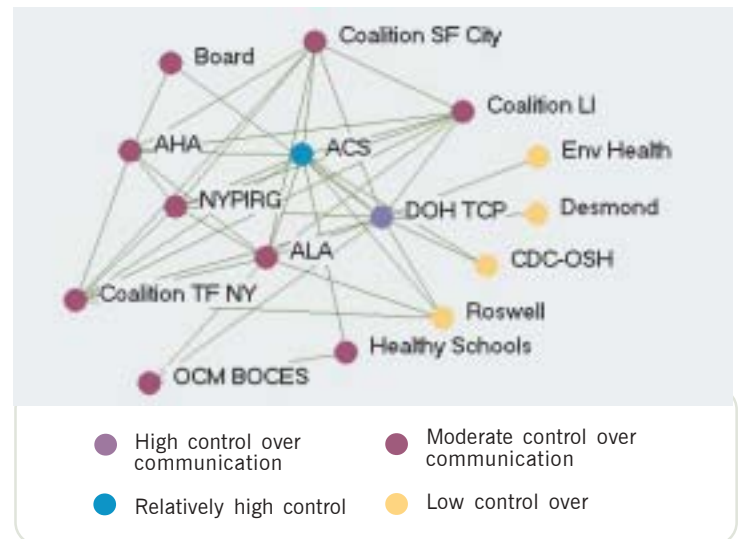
Coalition SF City
Board
Coalition LI
AHA
ACS
Env Health
NYPIRG
DOH TCP
Desmond
ALA
CDC-OSH
Coalition TF NY
Roswell
Healthy Schools
OCM BOCES

High control over communication
Moderate control over communication
Relatively high control
Low control over